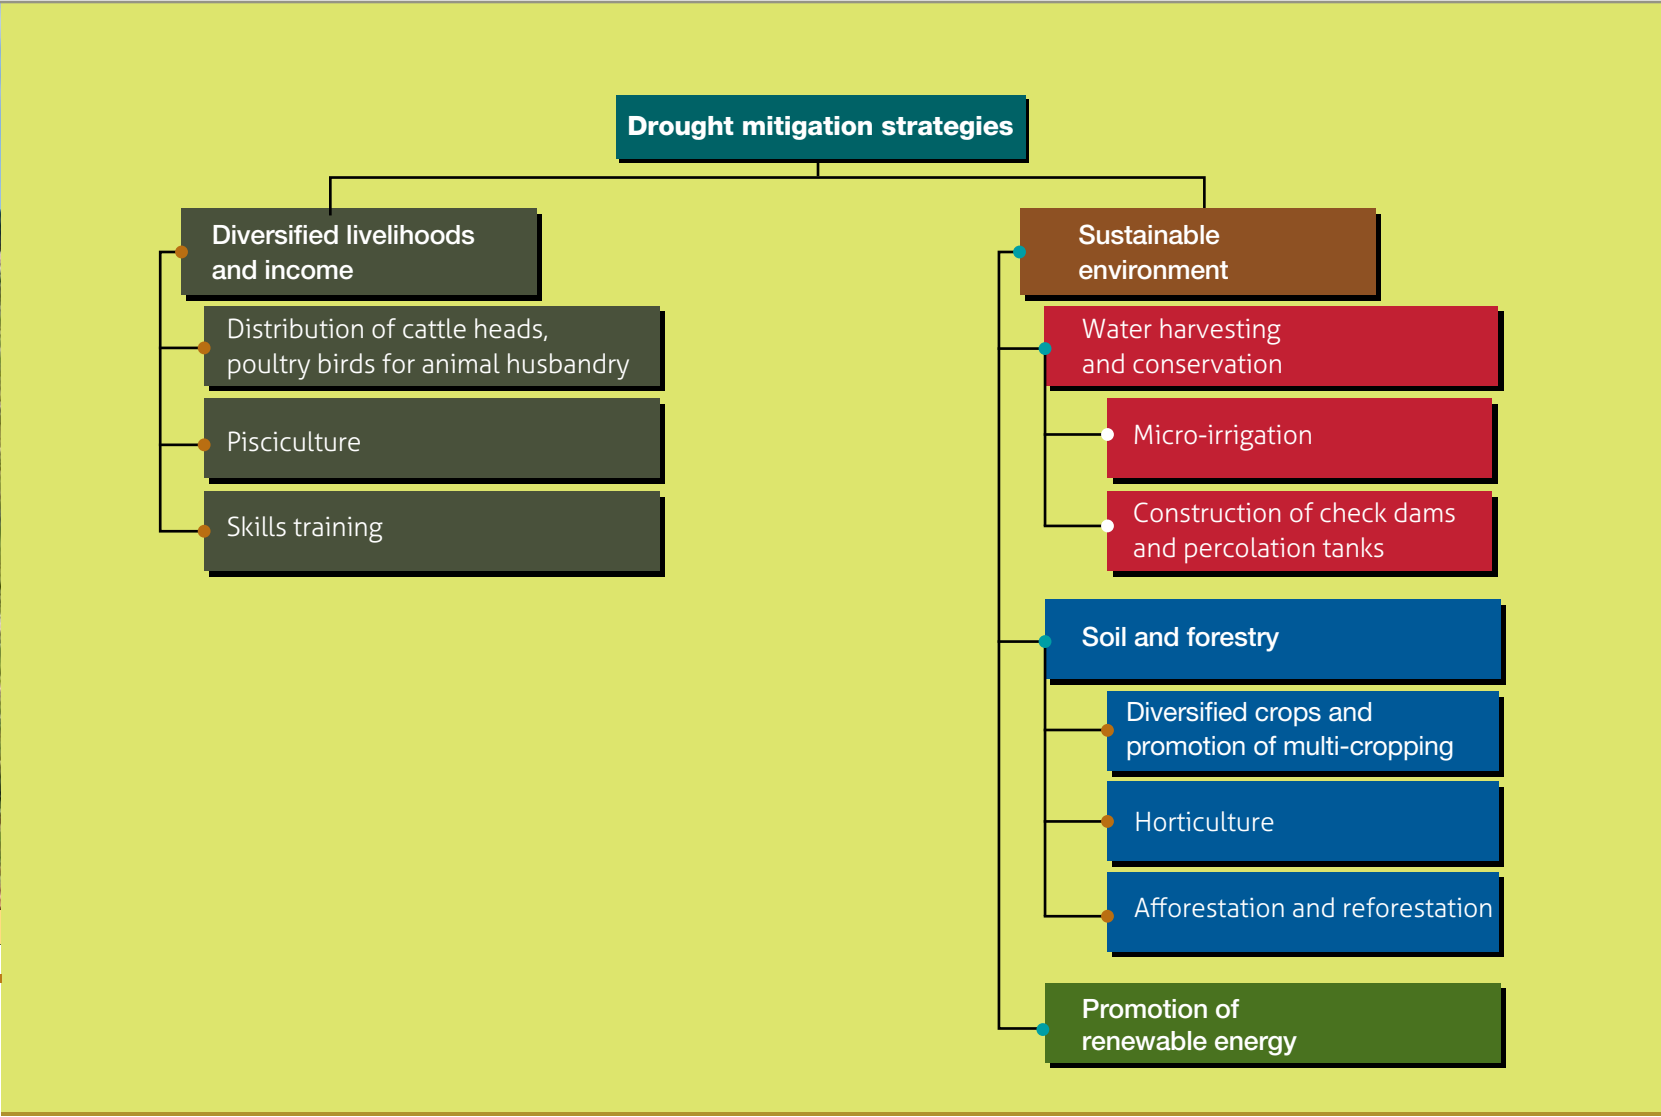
Drought mitigation strategies

Diversified livelihoods and income

Distribution of cattle heads, poultry birds for animal husbandry

Pisciculture

Skills training

Sustainable environment

Water harvesting and conservation

Micro-irrigation

Construction of check dams and percolation tanks

Soil and forestry

Diversified crops and promotion of multi-cropping

Horticulture

Afforestation and reforestation

Promotion of renewable energy